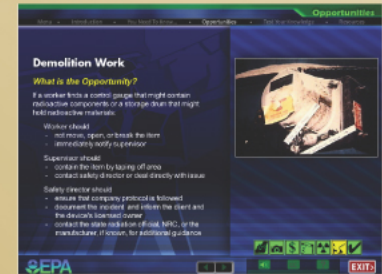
Opportunities

Menu • Introduction • You Need To Know... • Opportunities • Test Your Knowledge • Resources

Demolition Work

What is the Opportunity?

If a worker finds a control gauge that might contain radioactive components or a storage drum that might hold radioactive materials:

Worker should
- not move, open, or break the item
- immediately notify supervisor

Supervisor should
- contain the item by taping off area
- contact safety director or deal directly with issue

Safety director should
- ensure that company protocol is followed
- document the incident, and inform the client and the device's licensed owner
- contact the state radiation official, NRC, or the manufacturer, if known, for additional guidance

EPA

EXIT